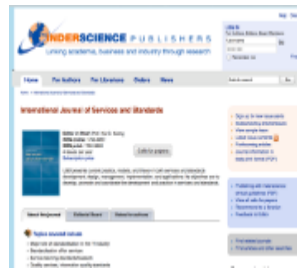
INDERSCIENCE PUBLISHERS
Linking academia, business and industry through research

Home | For Authors | For Librarians | Orders | News

International Journal of Services and Standards

Calls for papers

About this journal | Editorial Board | Related Inventions

Topics covered include

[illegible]